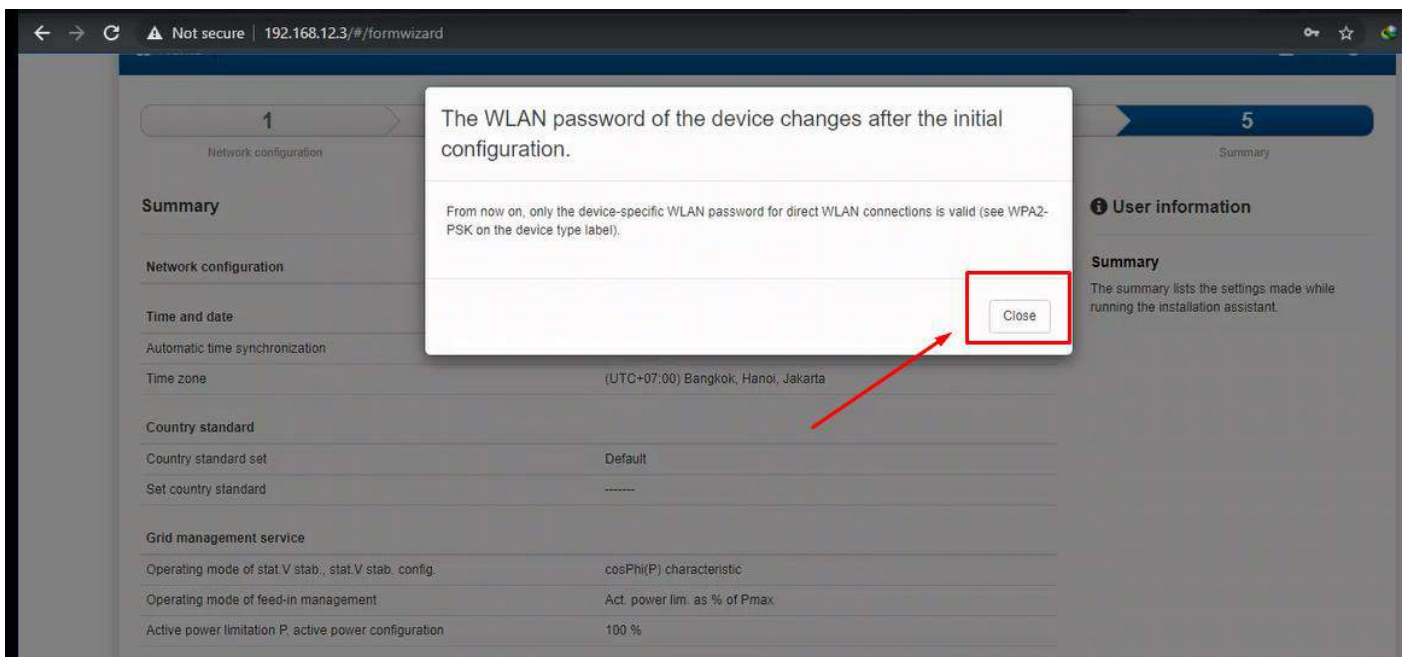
Not secure | 192.168.12.3/#/formwizard

1
Network configuration

5
Summary

The WLAN password of the device changes after the initial configuration.

From now on, only the device-specific WLAN password for direct WLAN connections is valid (see WPA2-PSK on the device type label).

Close

Summary

Network configuration

Time and date

Automatic time synchronization

Time zone | (UTC+07:00) Bangkok, Hanoi, Jakarta

Country standard

Country standard set | Default

Set country standard | -------

Grid management service

Operating mode of stat.V stab., stat.V stab. config. | cosPhi(P) characteristic

Operating mode of feed-in management | Act. power lim. as % of Pmax

Active power limitation P, active power configuration | 100 %

User information

Summary

The summary lists the settings made while running the installation assistant.